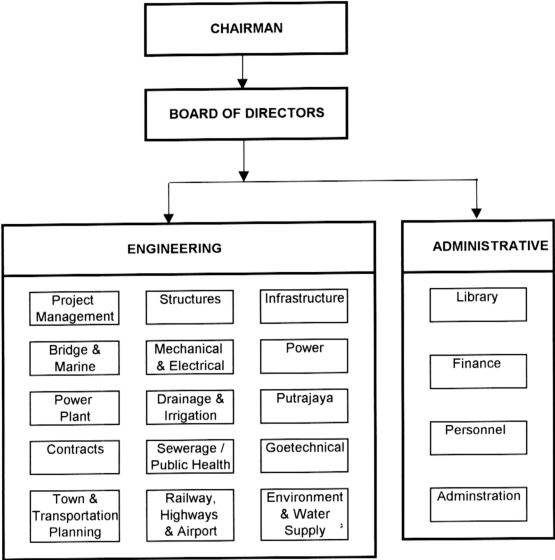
CHAIRMAN

BOARD OF DIRECTORS

ENGINEERING

Project Management

Structures

Infrastructure

Bridge & Marine

Mechanical & Electrical

Power

Power Plant

Drainage & Irrigation

Putrajaya

Contracts

Sewerage / Public Health

Goetechnical

Town & Transportation Planning

Railway, Highways & Airport

Environment & Water Supply

ADMINISTRATIVE

Library

Finance

Personnel

Adminstration